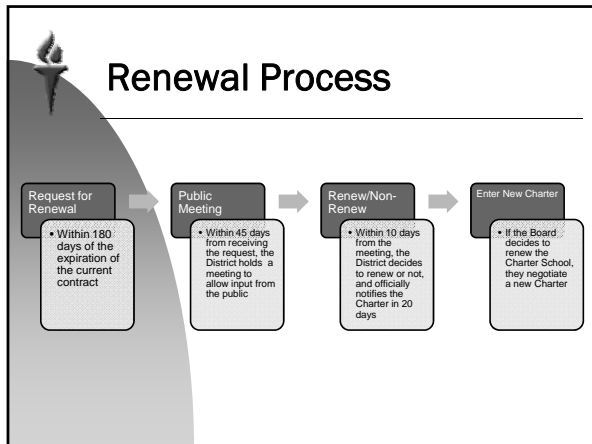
Renewal Process

Request for Renewal

• Within 180 days of the expiration of the current contract

Public Meeting

• Within 45 days from receiving the request, the District holds a meeting to allow input from the public

Renew/Non-Renew

• Within 10 days from the meeting, the District decides to renew or not, and officially notifies the Charter in 20 days

Enter New Charter

• If the Board decides to renew the Charter School, they negotiate a new Charter